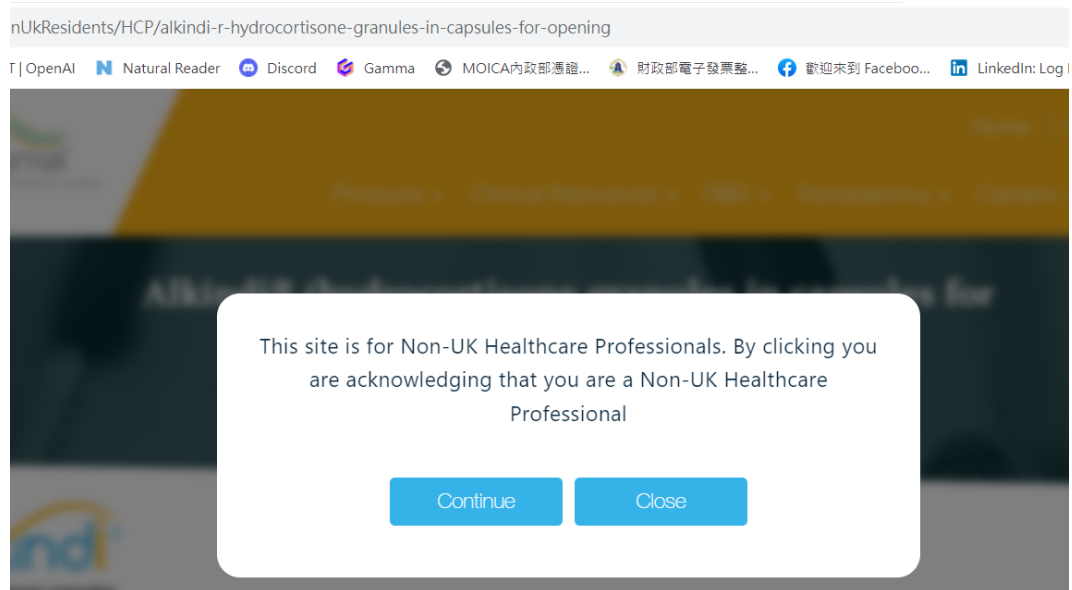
nUkResidents/HCP/alkindi-r-hydrocortisone-granules-in-capsules-for-opening

T | OpenAI Natural Reader Discord Gamma MOICA內政部憑證... 財政部電子發票整... 歡迎來到 Faceboo... LinkedIn: Log

This site is for Non-UK Healthcare Professionals. By clicking you are acknowledging that you are a Non-UK Healthcare Professional

Continue Close